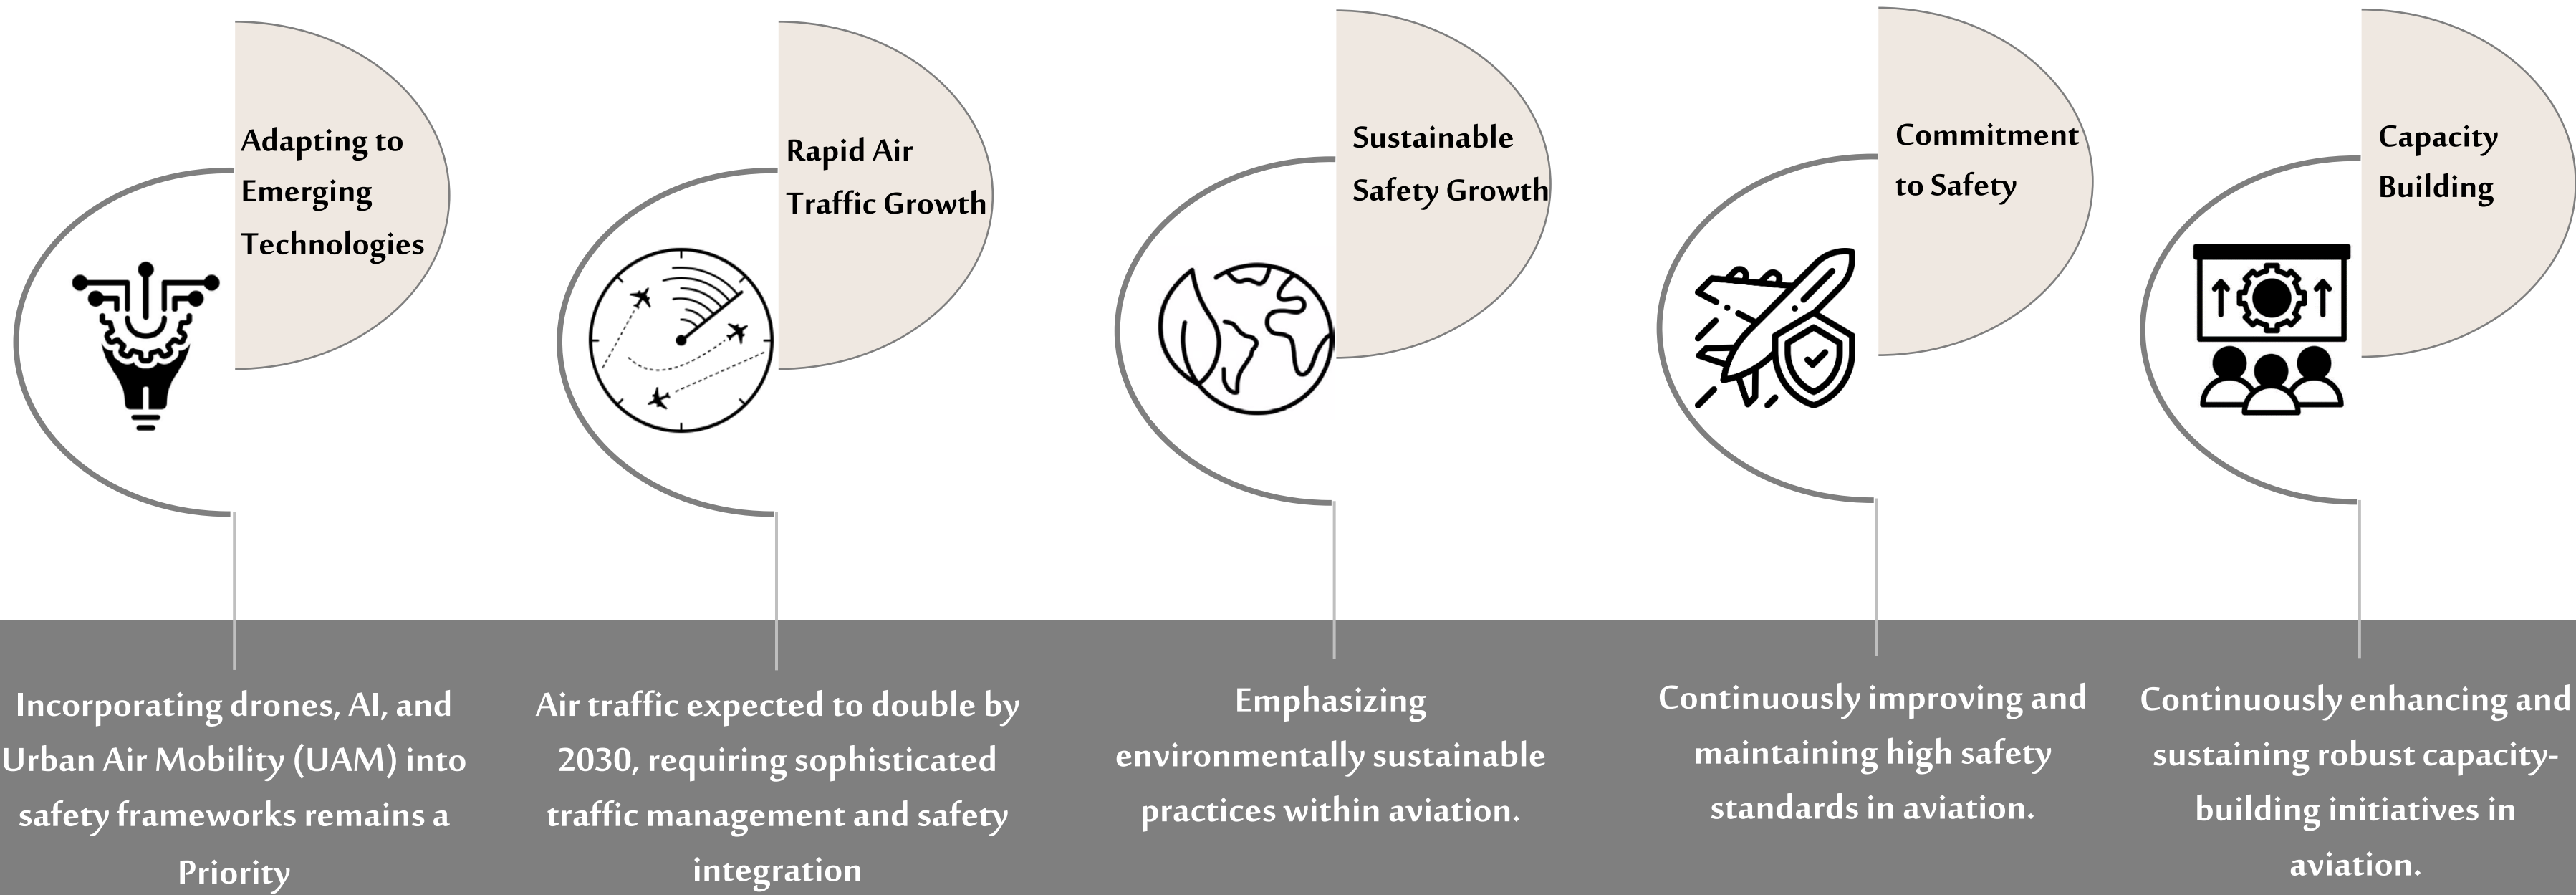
Adapting to Emerging Technologies

Rapid Air Traffic Growth

Sustainable Safety Growth

Commitment to Safety

Capacity Building

Incorporating drones, AI, and Urban Air Mobility (UAM) into safety frameworks remains a Priority

Air traffic expected to double by 2030, requiring sophisticated traffic management and safety integration

Emphasizing environmentally sustainable practices within aviation.

Continuously improving and maintaining high safety standards in aviation.

Continuously enhancing and sustaining robust capacity-building initiatives in aviation.